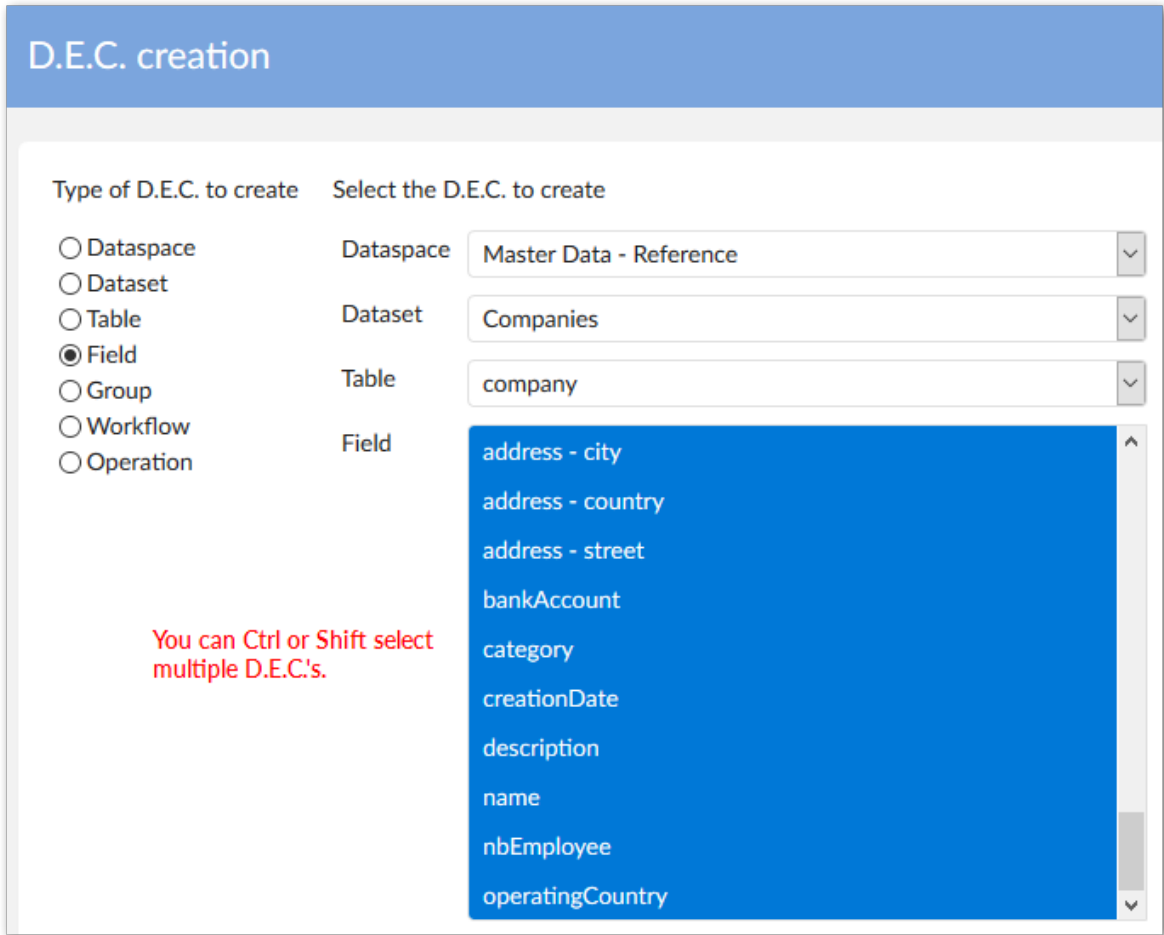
D.E.C. creation

Type of D.E.C. to create

Dataspace
Dataset
Table
Field
Group
Workflow
Operation

Select the D.E.C. to create

Dataspace Master Data - Reference
Dataset Companies
Table company
Field

address - city
address - country
address - street
bankAccount
category
creationDate
description
name
nbEmployee
operatingCountry

You can Ctrl or Shift select multiple D.E.C.'s.